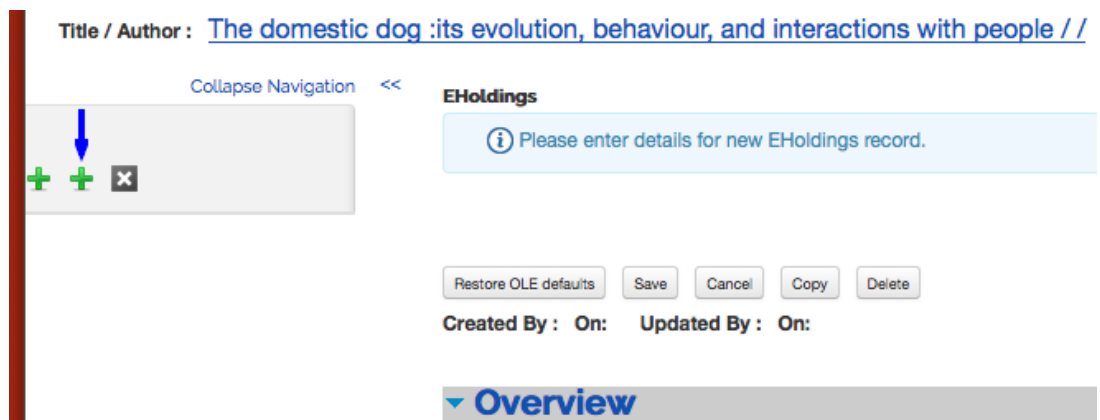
Title / Author : The domestic dog :its evolution, behaviour, and interactions with people / /

Collapse Navigation <<

EHoldings

Please enter details for new EHoldings record.

Restore OLE defaults Save Cancel Copy Delete

Created By : On: Updated By : On:

Overview